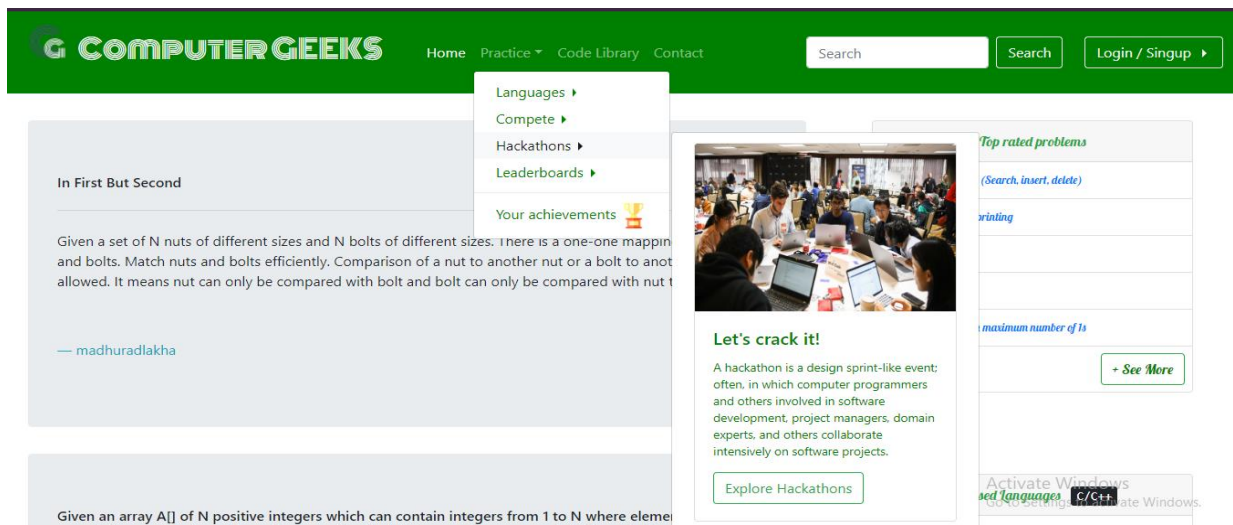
COMPUTER GEEKS

Home Practice Code Library Contact

Search

Search

Login / Singup

Languages

Compete

Hackathons

Leaderboards

Your achievements

In First But Second

Given a set of N nuts of different sizes and N bolts of different sizes. There is a one-one mappin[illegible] and bolts. Match nuts and bolts efficiently. Comparison of a nut to another nut or a bolt to anot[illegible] allowed. It means nut can only be compared with bolt and bolt can only be compared with nut t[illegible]

— madhuradlakha

Given an array A[] of N positive integers which can contain integers from 1 to N where elemen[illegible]

Let's crack it!

A hackathon is a design sprint-like event; often, in which computer programmers and others involved in software development, project managers, domain experts, and others collaborate intensively on software projects.

Explore Hackathons

Top rated problems

(Search, insert, delete)

printing

maximum number of 1s

+ See More

sed Languages

C/C++

Activate Windows

Go to Settings to activate Windows.